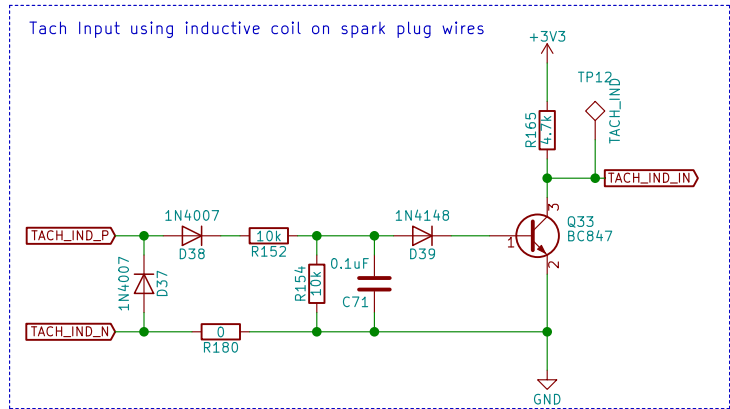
Tach Input using inductive coil on spark plug wires

+3V3

TP12

TACH_IND

R165

4.7k

TACH_IND_IN

1N4007

1N4148

Q33

BC847

TACH_IND_P

10k

3

1

2

D38

R152

D39

0.1uF

1N4007

D37

R154

10k

C71

TACH_IND_N

0

R180

GND